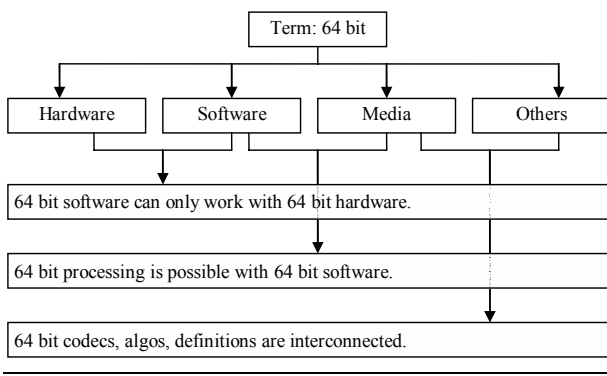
Term: 64 bit

Hardware

Software

Media

Others

64 bit software can only work with 64 bit hardware.

64 bit processing is possible with 64 bit software.

64 bit codecs, algos, definitions are interconnected.